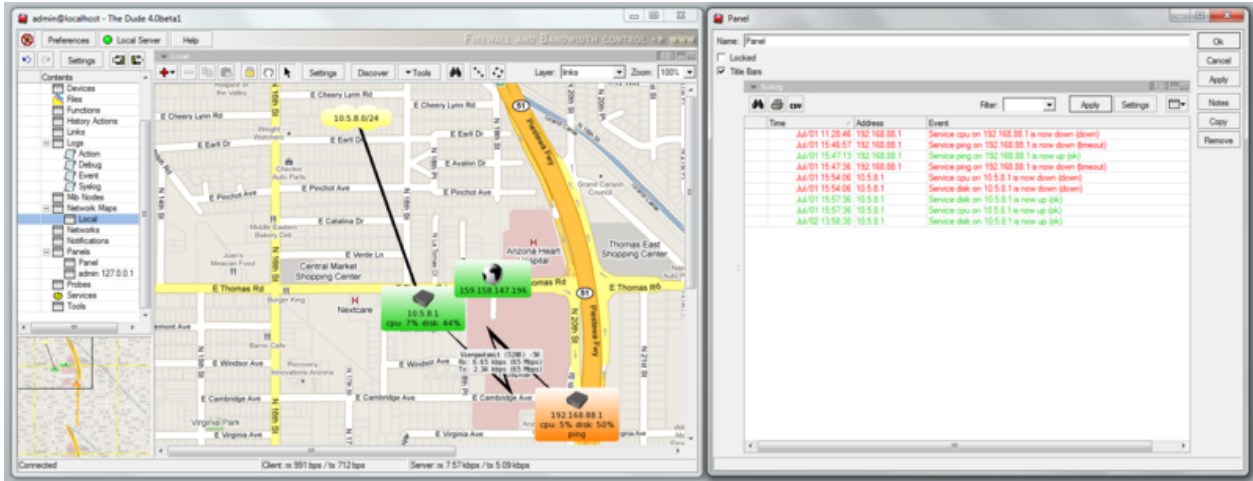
admin@localhost - The Dude 4.0beta1

Preferences
Local Server
Help
Firewall and Bandwidth control

Settings
Local
Settings
Discover
Tools
Layer: links
Zoom: 100%

Contents
Devices
Files
Functions
History Actions
Links
Logs
Action
Debug
Event
Syslog
Mib Nodes
Network Maps
Local
Networks
Notifications
Panels
Panel
admin 127.0.0.1
Probes
Services
Tools

E Cheery Lynn Rd
E Cheery Lynn Rd
10.5.8.0/24
E Cheery Lynn Rd
E Earll Dr
E Earll Dr
E Avalon Dr
E Pinchot Ave
E Pinchot Ave
E Pinchot Ave
E Catalina Dr
E Verde Ln
Central Market Shopping Center
Arizona Heart Hospital
Thomas East Shopping Center
159.158.147.196
E Thomas Rd
E Thomas Rd
E Thomas Rd
10.5.8.1
cpu: 7% disk: 44%
Nextcare
Burger King
E Windsor Ave
E Windsor Ave
E Cambridge Ave
E Cambridge Ave
E Cambridge Ave
Virginia Park
E Virginia Ave
E Virginia Ave
192.168.88.1
cpu: 5% disk: 50%
ping
Grand Canyon Council
Papago Fwy
51
N 16th St
N 20th St
Rx: 6.65 kbps (65 Mbps)
Tx: 2.36 kbps (65 Mbps)

Connected
Client: rx 991 bps / tx 712 bps
Server: rx 7.57 kbps / tx 5.09 kbps

Panel
Name: Panel
Locked
Title Bars
Filter:
Apply
Settings
Ok
Cancel
Apply
Notes
Copy
Remove

| Time | Address | Event |
|---|---|---|
| Jul/01 11:28:46 | 192.168.88.1 | Service cpu on 192.168.88.1 is now down (down) |
| Jul/01 15:46:57 | 192.168.88.1 | Service ping on 192.168.88.1 is now down (timeout) |
| Jul/01 15:47:13 | 192.168.88.1 | Service ping on 192.168.88.1 is now up (ok) |
| Jul/01 15:47:36 | 192.168.88.1 | Service ping on 192.168.88.1 is now down (timeout) |
| Jul/01 15:54:06 | 10.5.8.1 | Service cpu on 10.5.8.1 is now down (down) |
| Jul/01 15:54:06 | 10.5.8.1 | Service disk on 10.5.8.1 is now down (down) |
| Jul/01 15:57:36 | 10.5.8.1 | Service disk on 10.5.8.1 is now up (ok) |
| Jul/01 15:57:36 | 10.5.8.1 | Service cpu on 10.5.8.1 is now up (ok) |
| Jul/02 13:58:30 | 10.5.8.1 | Service disk on 10.5.8.1 is now up (ok) |